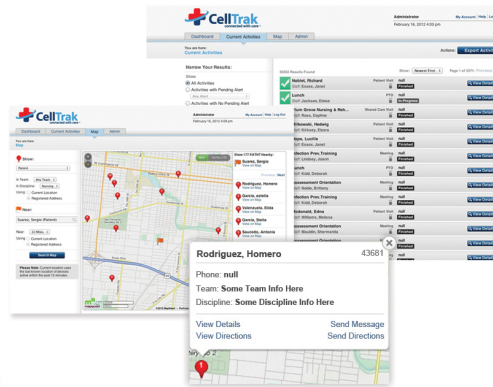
CellTrak
connected with care

Dashboard | Current Activities | Map | Admin

Administrator
February 16, 2012 4:59 PM

My Account | Help | Log Out

You are here:
Current Activities

Actions: Export Activ

Narrow Your Results:
Show
All Activities
Activities with Pending Alert
Activities with No Pending Alert

Show: Newest First
Page 1 of 50

Nebler, Richard
Lunch
Jackson, Eldon
Flexton Proc Training
Robinson, Hedwig
Lopez, Lucille
Assessment Orientation
Assessment Orientation
Robinson, Edna
Assessment Orientation
Assessment Orientation

Patient Visit
PTO
Meeting
Meeting
Meeting
Patient Visit

null
In Progress
Finished
Finished
Finished
Finished

View Details

CellTrak
connected with care

Dashboard | Current Activities | Map | Admin

Administrator
February 16, 2012 4:59 PM
My Account | Help | Log Out

You are here:
Map

Show:
Patient
In Team: Any Team
In Discipline: Nursing
Using: Current Location
Registered Address

Near:
Suarez, Sergio (Patient)

Near: 10 Miles
Using: Current Location
Registered Address

Search Map

Show 17 PATIENT Nearby:
Suarez, Sergio
Rodriguez, Homero
Garcia, antelo
Valenzuela, Elda
Garcia, Berta
Saucedo, Antonia

Rodriguez, Homero
43681

Phone: null
Team: Some Team Info Here
Discipline: Some Discipline Info Here

View Details
View Directions
Send Message
Send Directions